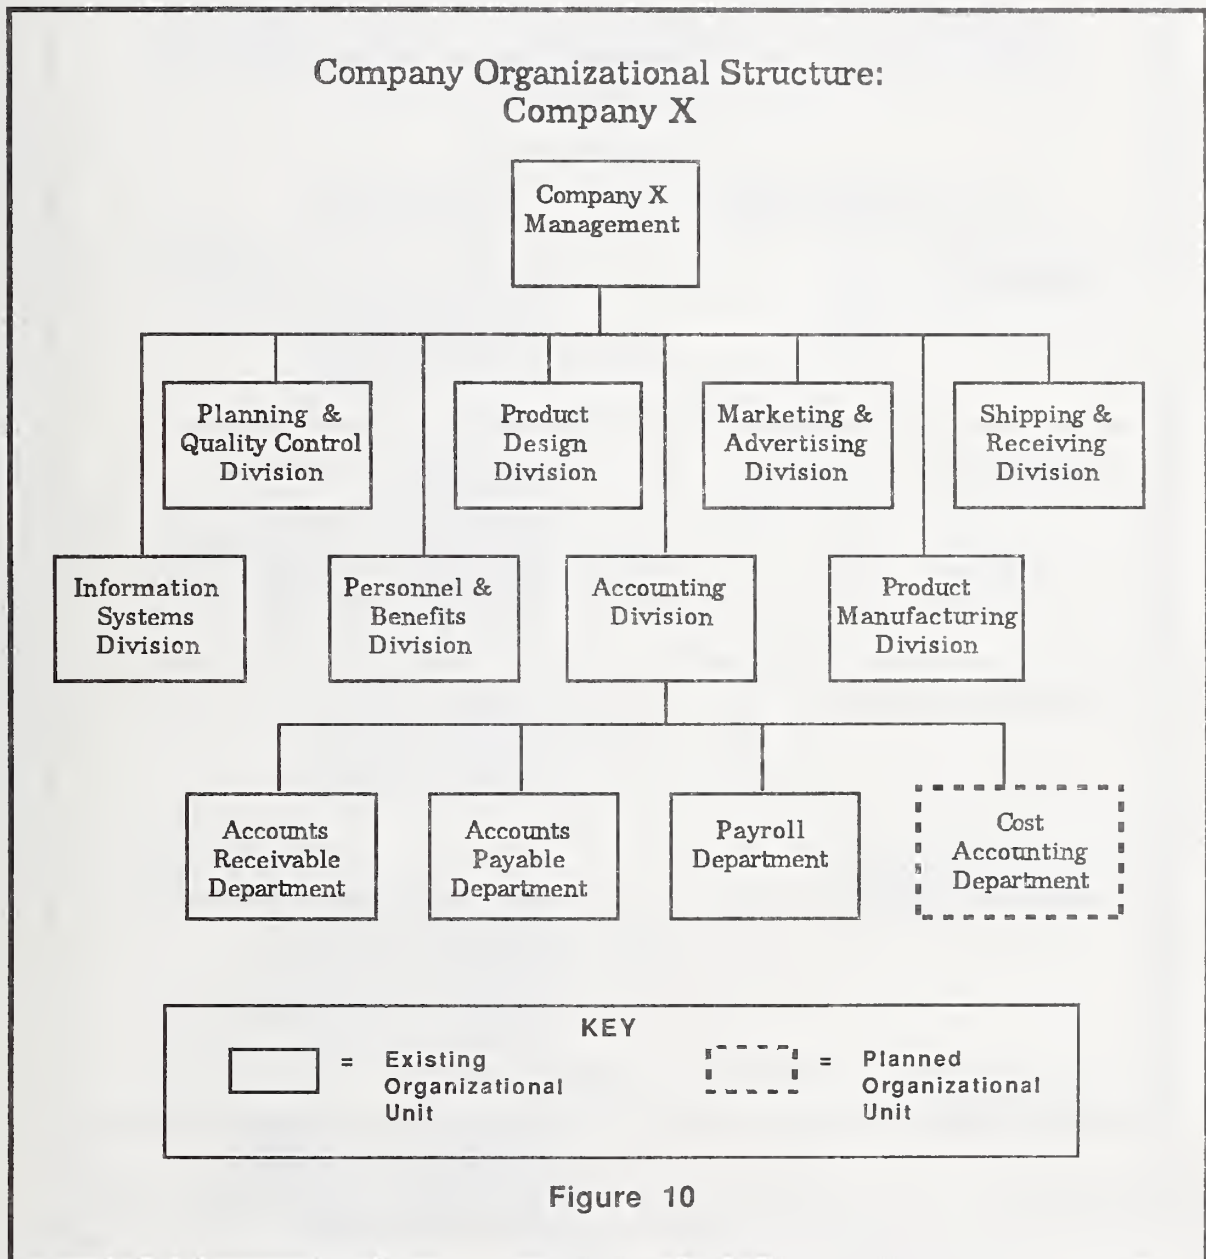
Company Organizational Structure:
Company X

Company X Management

Planning & Quality Control Division

Product Design Division

Marketing & Advertising Division

Shipping & Receiving Division

Information Systems Division

Personnel & Benefits Division

Accounting Division

Product Manufacturing Division

Accounts Receivable Department

Accounts Payable Department

Payroll Department

Cost Accounting Department

KEY

= Existing Organizational Unit

= Planned Organizational Unit

Figure 10